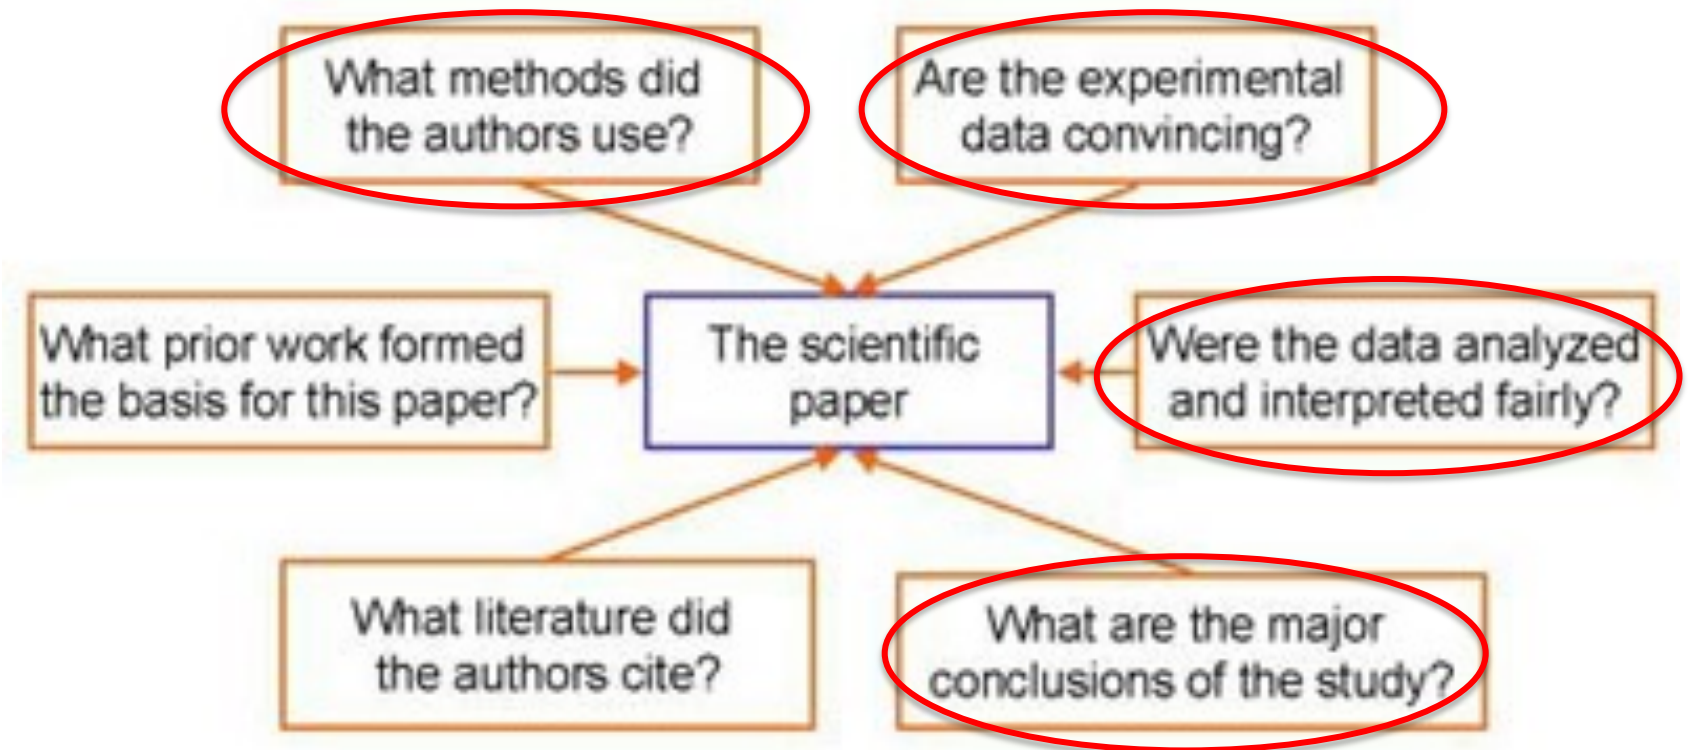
What methods did the authors use?

Are the experimental data convincing?

What prior work formed the basis for this paper?

The scientific paper

Were the data analyzed and interpreted fairly?

What literature did the authors cite?

What are the major conclusions of the study?